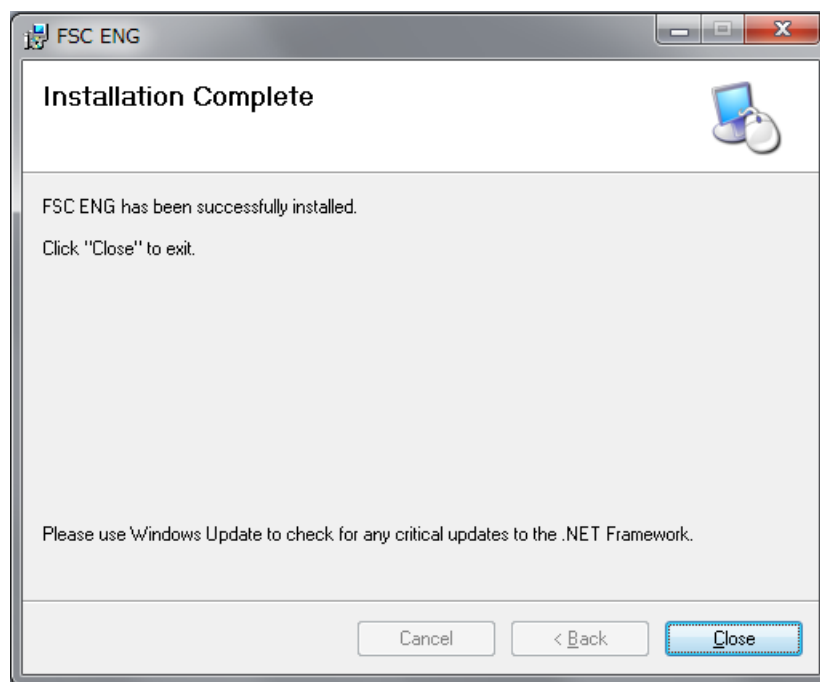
FSC ENG

Installation Complete

FSC ENG has been successfully installed.

Click "Close" to exit.

Please use Windows Update to check for any critical updates to the .NET Framework.

Cancel
< Back
Close